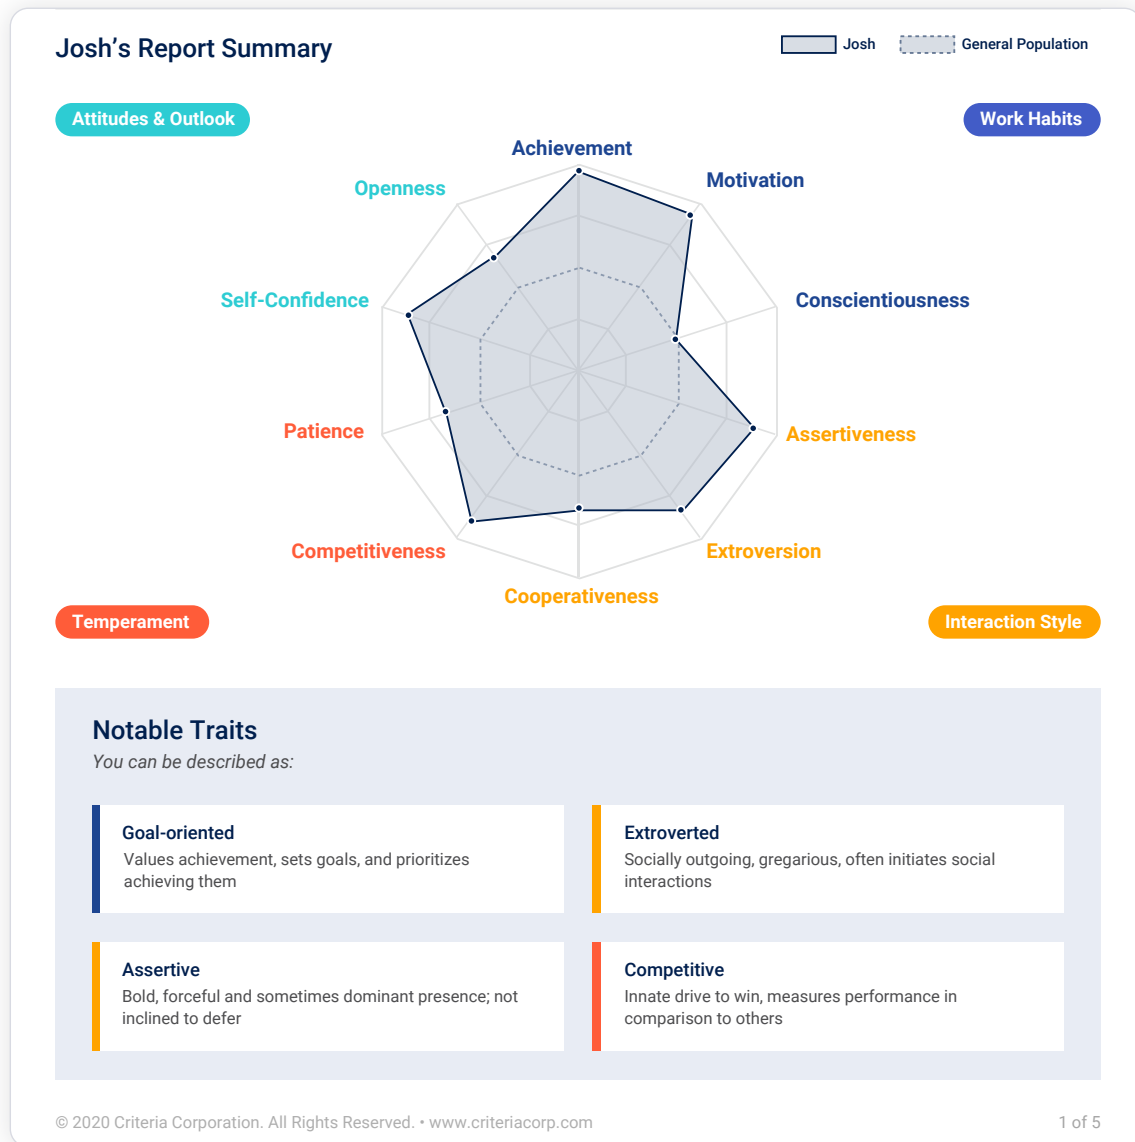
Josh's Report Summary

Josh   General Population

Attitudes & Outlook

Work Habits

Achievement

Motivation

Openness

Conscientiousness

Self-Confidence

Patience

Assertiveness

Competitiveness

Extroversion

Cooperativeness

Temperament

Interaction Style

Notable Traits

You can be described as:

Goal-oriented
Values achievement, sets goals, and prioritizes achieving them

Extroverted
Socially outgoing, gregarious, often initiates social interactions

Assertive
Bold, forceful and sometimes dominant presence; not inclined to defer

Competitive
Innate drive to win, measures performance in comparison to others

© 2020 Criteria Corporation. All Rights Reserved. • www.criteriacorp.com

1 of 5